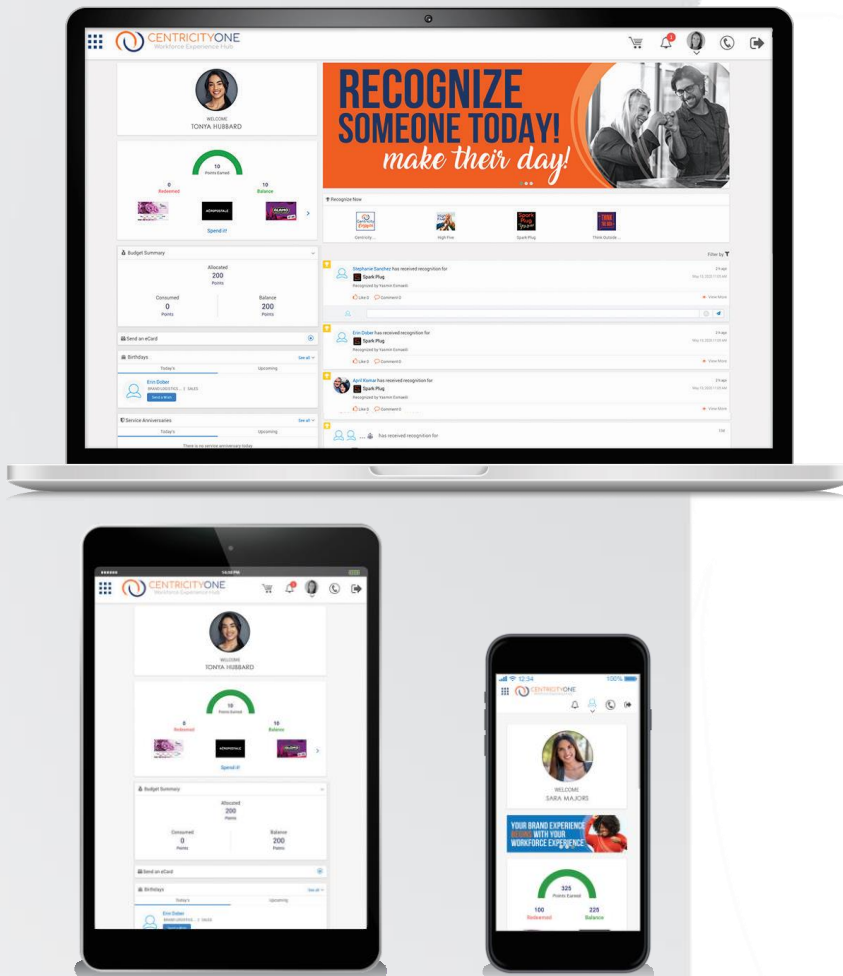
CENTRICITYONE
Workforce Experience Hub

WELCOME
TONYA HUBBARD

10
Points Earned
0
Redeemed
10
Balance

Spend it!

Budget Summary
Allocated
200
Points
Consumed
0
Points
Balance
200
Points

Send an eCard

Birthdays
See all
Today's
Upcoming
Erin Dober
Send a Wish

Service Anniversaries
See all
Today's
Upcoming
There is no service anniversary today

RECOGNIZE
SOMEONE TODAY!
make their day!

Recognize Now
Centricity...
High Five
Spark Plug
Think Outside...

Filter by

Stephanie Sanchez has received recognition for
Spark Plug
Recognized by Yasmin Esmaeili
Like 0
Comment 0
View More

Erin Dober has received recognition for
Spark Plug
Recognized by Yasmin Esmaeili
Like 0
Comment 0
View More

April Kumar has received recognition for
Spark Plug
Recognized by Yasmin Esmaeili
Like 0
Comment 0
View More

... has received recognition for

CENTRICITYONE
Workforce Experience Hub

WELCOME
TONYA HUBBARD

10
Points Earned
0
Redeemed
10
Balance
Spend it!

Budget Summary
Allocated
200
Points
Consumed
0
Points
Balance
200
Points

Send an eCard

Birthdays
See all
Today's
Upcoming
Erin Dober

12:34
100%
CENTRICITYONE

WELCOME
SARA MAJORS

YOUR BRAND EXPERIENCE BEGINS WITH YOUR WORKFORCE EXPERIENCE

325
Points Earned
100
Redeemed
225
Balance